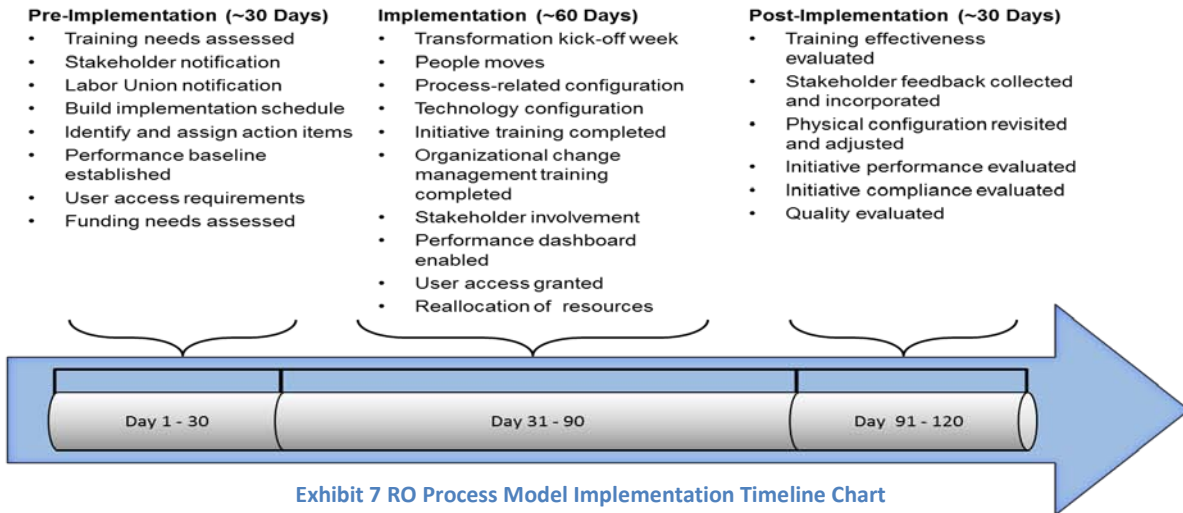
**Pre-Implementation (~30 Days)**

- Training needs assessed
- Stakeholder notification
- Labor Union notification
- Build implementation schedule
- Identify and assign action items
- Performance baseline established
- User access requirements
- Funding needs assessed

**Implementation (~60 Days)**

- Transformation kick-off week
- People moves
- Process-related configuration
- Technology configuration
- Initiative training completed
- Organizational change management training completed
- Stakeholder involvement
- Performance dashboard enabled
- User access granted
- Reallocation of resources

**Post-Implementation (~30 Days)**

- Training effectiveness evaluated
- Stakeholder feedback collected and incorporated
- Physical configuration revisited and adjusted
- Initiative performance evaluated
- Initiative compliance evaluated
- Quality evaluated

Day 1 - 30

Day 31 - 90

Day 91 - 120

**Exhibit 7 RO Process Model Implementation Timeline Chart**